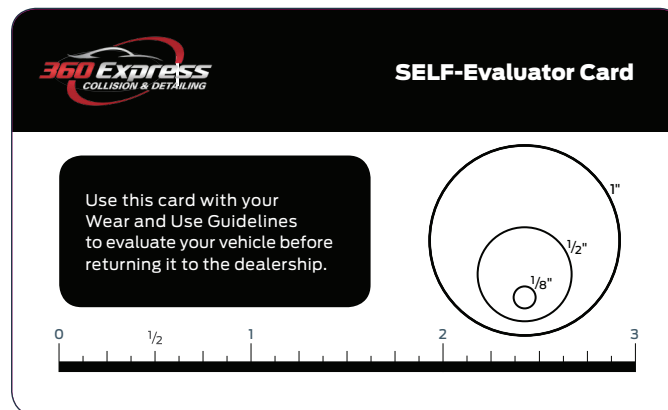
360 Express
COLLISION & DETAILING

SELF-Evaluator Card

Use this card with your Wear and Use Guidelines to evaluate your vehicle before returning it to the dealership.

1"

$\frac{1}{2}$"

$\frac{1}{8}$"

0 $\frac{1}{2}$ 1 2 3